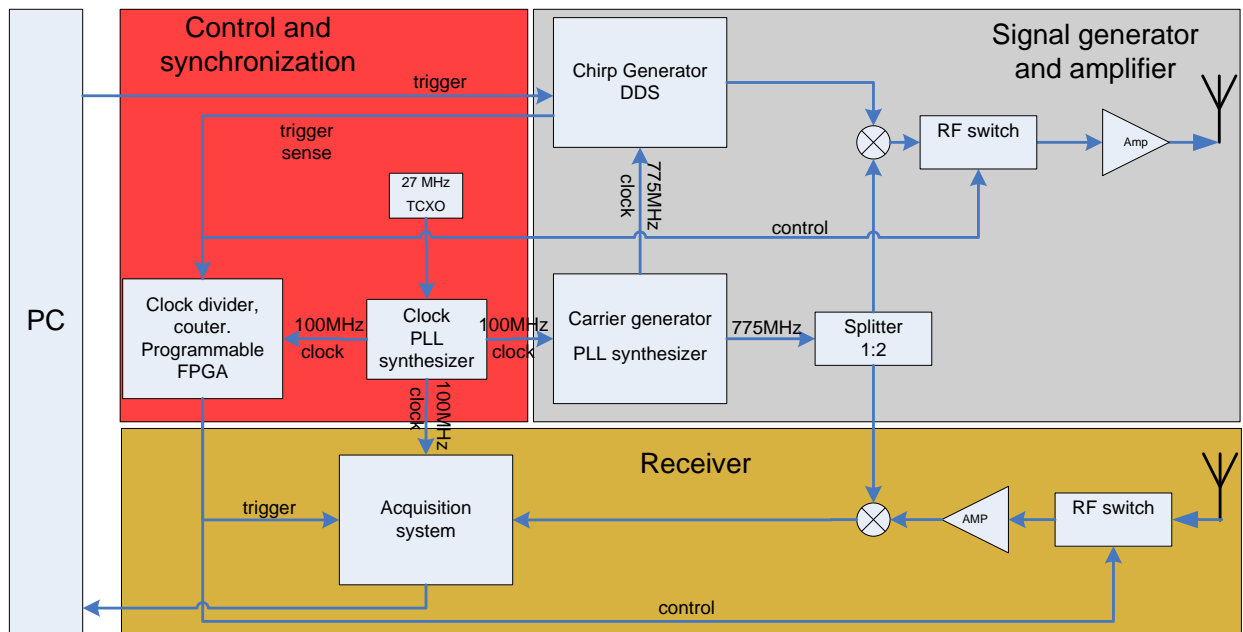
Control and synchronization

Signal generator and amplifier

PC

trigger

Chirp Generator DDS

trigger sense

27 MHz TCXO

clock

775MHz

control

RF switch

Amp

Clock divider, couter. Programmable FPGA

100MHz clock

Clock PLL synthesizer

100MHz clock

Carrier generator PLL synthesizer

775MHz

Splitter 1:2

clock

100MHz

Receiver

trigger

Acquisition system

AMP

RF switch

control